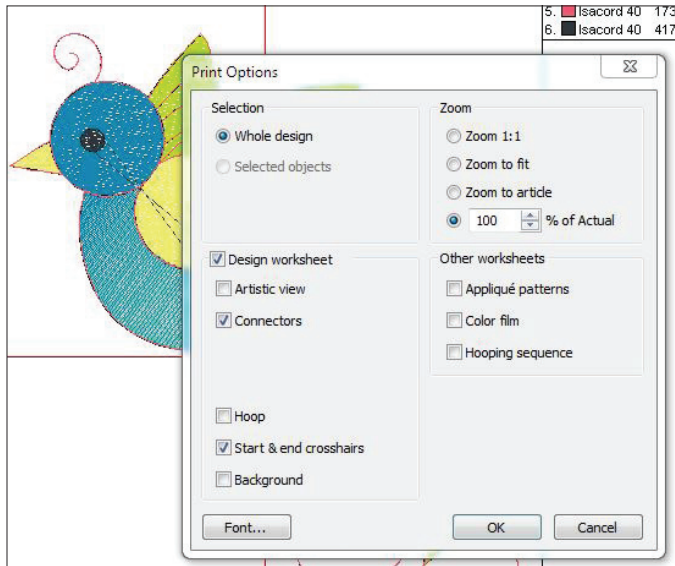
5. Isacord 40 173
6. Isacord 40 417

Print Options

Selection
Whole design
Selected objects

Zoom
Zoom 1:1
Zoom to fit
Zoom to article
100 % of Actual

Design worksheet
Artistic view
Connectors
Hoop
Start & end crosshairs
Background

Other worksheets
Appliqué patterns
Color film
Hooping sequence

Font...
OK
Cancel